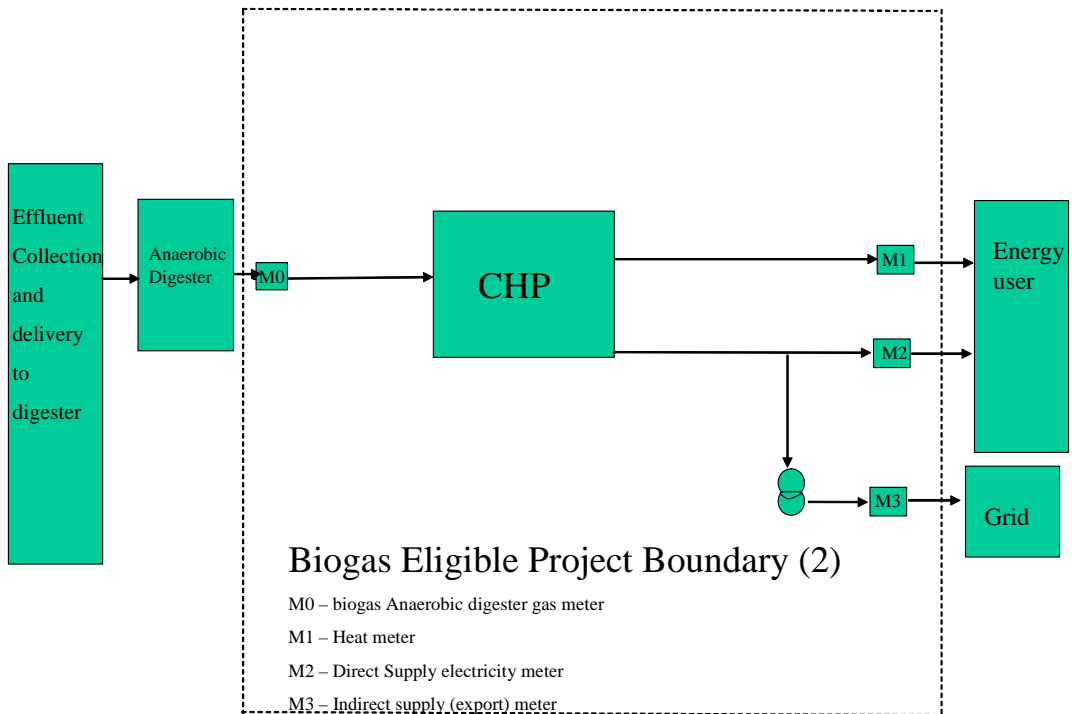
Effluent Collection and delivery to digester

Anaerobic Digester

M0

CHP

M1

M2

Energy user

M3

Grid

Biogas Eligible Project Boundary (2)

M0 – biogas Anaerobic digester gas meter

M1 – Heat meter

M2 – Direct Supply electricity meter

M3 – Indirect supply (export) meter